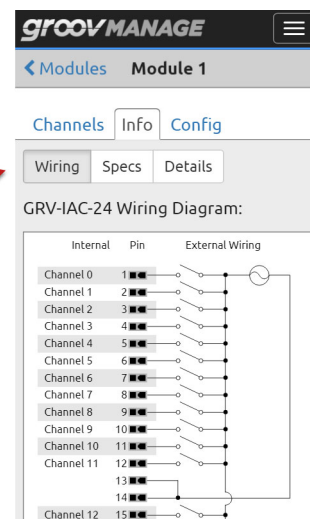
groov MANAGE

❮Modules Module 1

Channels Info Config

Wiring Specs Details

GRV-IAC-24 Wiring Diagram:

Internal Pin External Wiring

Channel 0 1
Channel 1 2
Channel 2 3
Channel 3 4
Channel 4 5
Channel 5 6
Channel 6 7
Channel 7 8
Channel 8 9
Channel 9 10
Channel 10 11
Channel 11 12
13
14
Channel 12 15